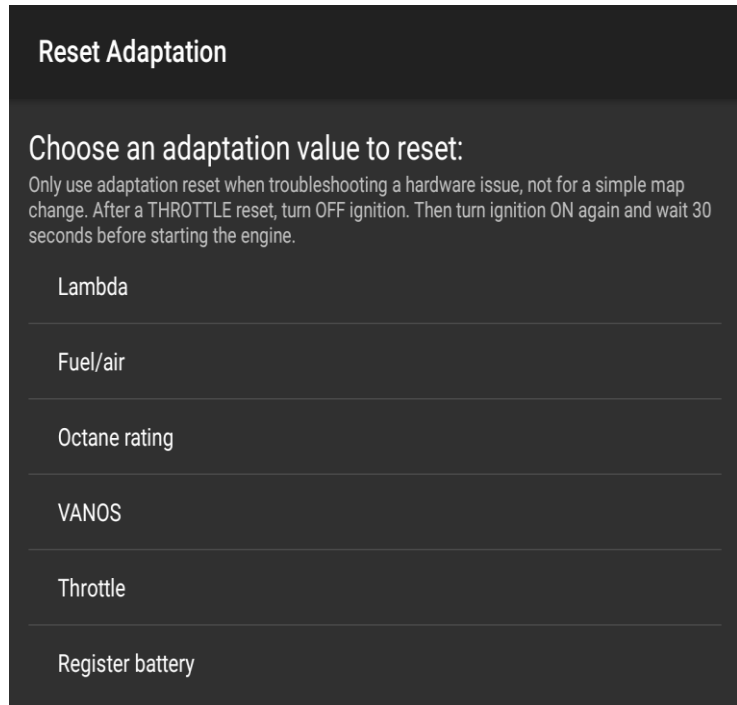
Reset Adaptation

Choose an adaptation value to reset:

Only use adaptation reset when troubleshooting a hardware issue, not for a simple map change. After a THROTTLE reset, turn OFF ignition. Then turn ignition ON again and wait 30 seconds before starting the engine.

Lambda

Fuel/air

Octane rating

VANOS

Throttle

Register battery